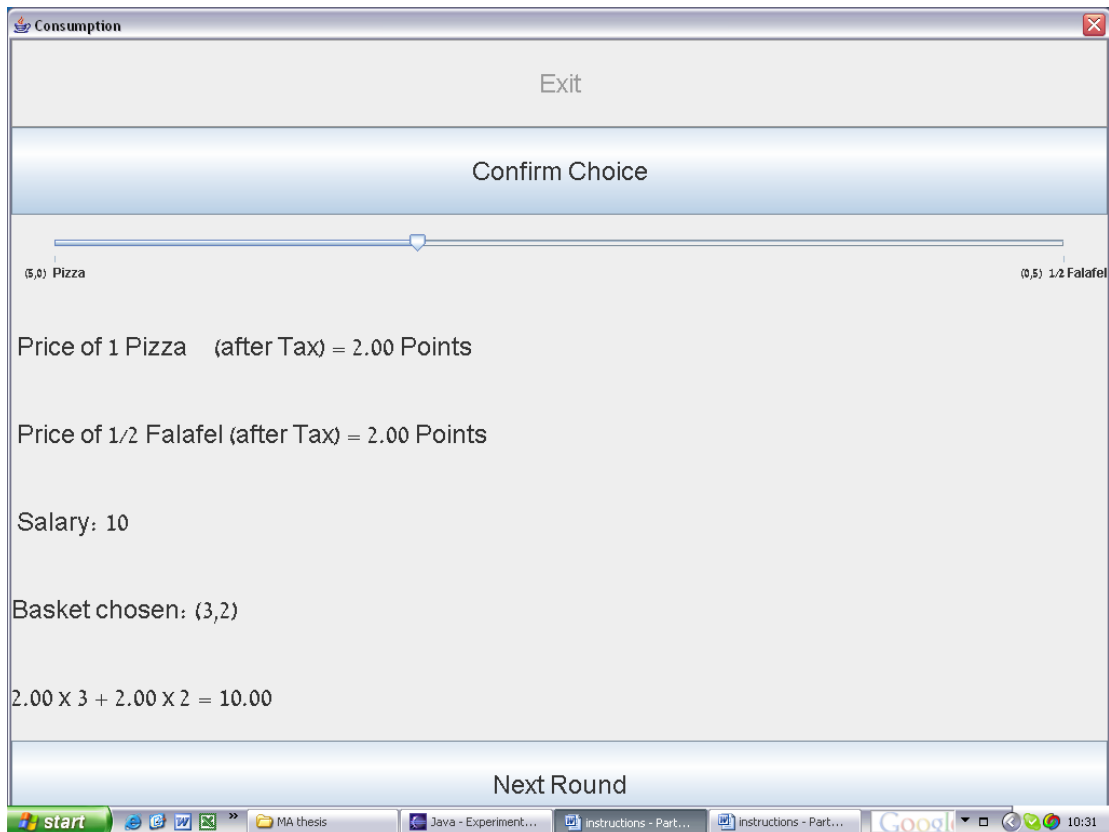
Consumption

Exit

Confirm Choice

(5,0) Pizza

(0,5) 1/2 Falafel

Price of 1 Pizza (after Tax) = 2.00 Points

Price of 1/2 Falafel (after Tax) = 2.00 Points

Salary: 10

Basket chosen: (3,2)

2.00 X 3 + 2.00 X 2 = 10.00

Next Round

start

MA thesis

Java - Experiment...

instructions - Part...

instructions - Part...

Googl

10:31